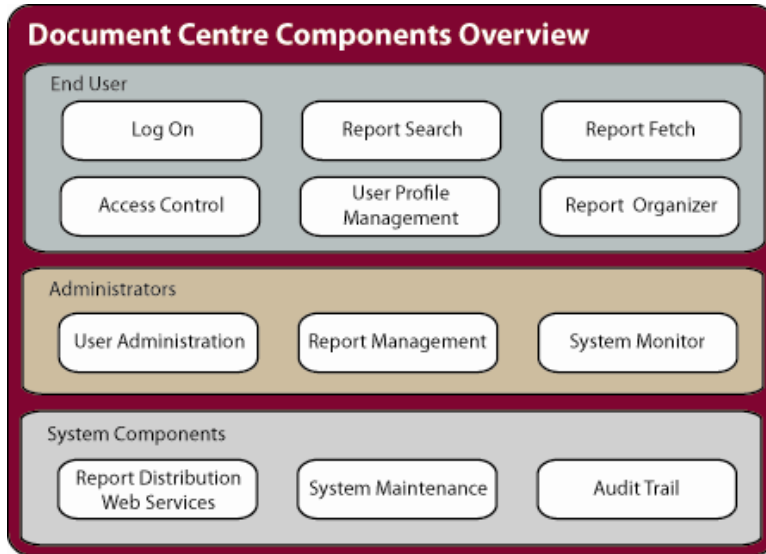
Document Centre Components Overview

End User

Log On

Report Search

Report Fetch

Access Control

User Profile Management

Report Organizer

Administrators

User Administration

Report Management

System Monitor

System Components

Report Distribution Web Services

System Maintenance

Audit Trail